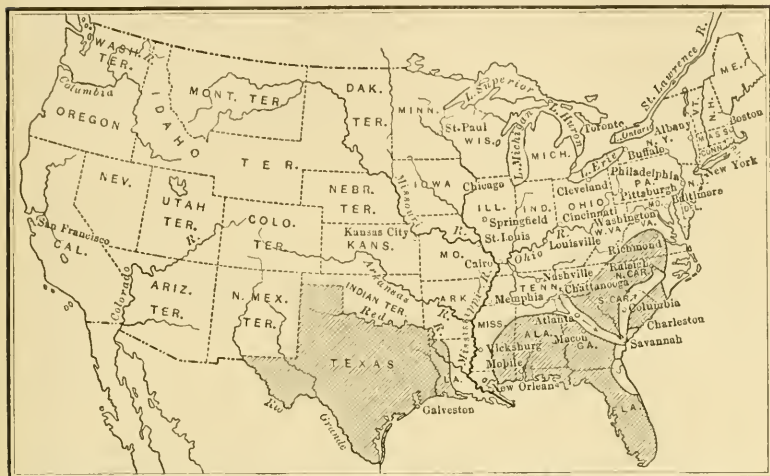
WASH. TER.
Columbia R.
OREGON
IDAHO TER.
MONT. TER.
DAK. TER.
MINN.
L. Superior
St. Paul
WIS.
L. Michigan
L. Huron
MICH.
Toronto
L. Ontario
St. Lawrence R.
ME.
VT.
N.H.
MASS.
CONN.
R.I.
Boston
Albany
N.Y.
Buffalo
L. Erie
New York
NEV.
UTAH TER.
NEBR. TER.
IOWA
Chicago
ILL.
IND.
OHIO
Cleveland
Philadelphia
PA.
Pittsburgh
N.J.
DEL.
MD.
Baltimore
Washington
Cincinnati
Springfield
San Francisco
CAL.
COLO. TER.
Kansas City
KANS.
Missouri R.
St. Louis
W. VA.
VA.
Richmond
Louisville
Ohio R.
MO.
Cairo
KY.
Nashville
Raleigh
N. CAR.
TENN.
Chattanooga
Memphia
S. CAR.
Columbia
Charleston
ARIZ. TER.
Colorado R.
N. MEX. TER.
INDIAN TER.
Arkansas R.
Red R.
ARK.
MISS.
Mississippi R.
ALA.
Atlanta
Macon
GA.
Savannah
Vicksburg
Mobile
TEXAS
LA.
New Orleans
FLA.
Galveston
Rio Grande